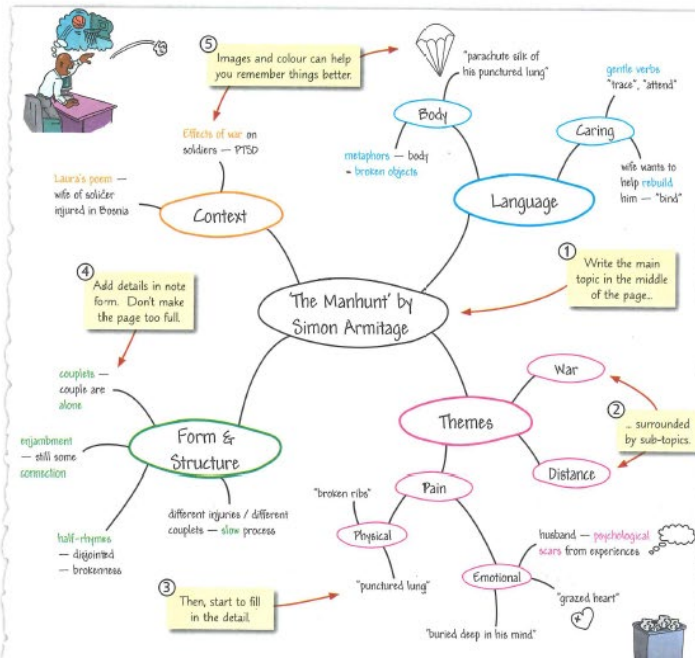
5
Images and colour can help you remember things better.

"parachute silk of his punctured lung"

Body

gentle verbs
"trace", "attend"

Caring

metaphors — body = broken objects

Language

wife wants to help rebuild him — "bind"

Effects of war on soldiers — PTSD

Laura's poem — wife of soldier injured in Bosnia

Context

1
Write the main topic in the middle of the page...

4
Add details in note form. Don't make the page too full.

'The Manhunt' by Simon Armitage

couplets — couple are alone

enjambment — still some connection

Form & Structure

half-rhymes — disjointed — brokenness

different injuries / different couplets — slow process

War

Themes

2
... surrounded by sub-topics.

Distance

Pain

"broken ribs"

Physical

husband — psychological scars from experiences

Emotional

"punctured lung"

"grazed heart"

3
Then, start to fill in the detail.

"buried deep in his mind"